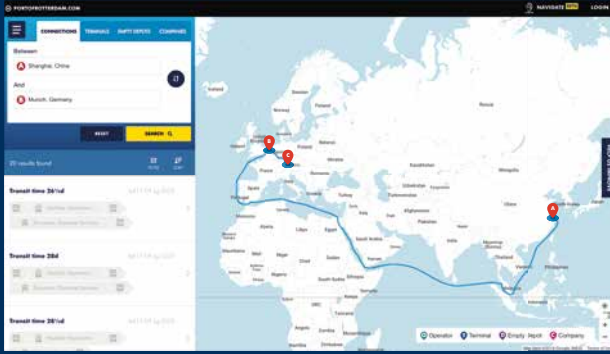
PORTOFROTTERDAM.COM

NAVIGATE BETA

LOGIN

CONNECTIONS

TERMINALS

EMPTY DEPOTS

COMPANIES

Between

A Shanghai, China

And

B Munich, Germany

RESET

SEARCH

20 results found

Transit time 26½d

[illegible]

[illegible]

Transit time 28d

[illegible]

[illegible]

Transit time 28½d

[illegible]

France

Spain

Portugal

Algeria

Libya

Egypt

Sudan

South Sudan

Saudi Arabia

Iran

Afghanistan

China

India

Mongolia

Kazakhstan

Turkey

Iraq

Japan

Philippines

Indonesia

Kenya

DRC

Operator

Terminal

Empty depot

Company